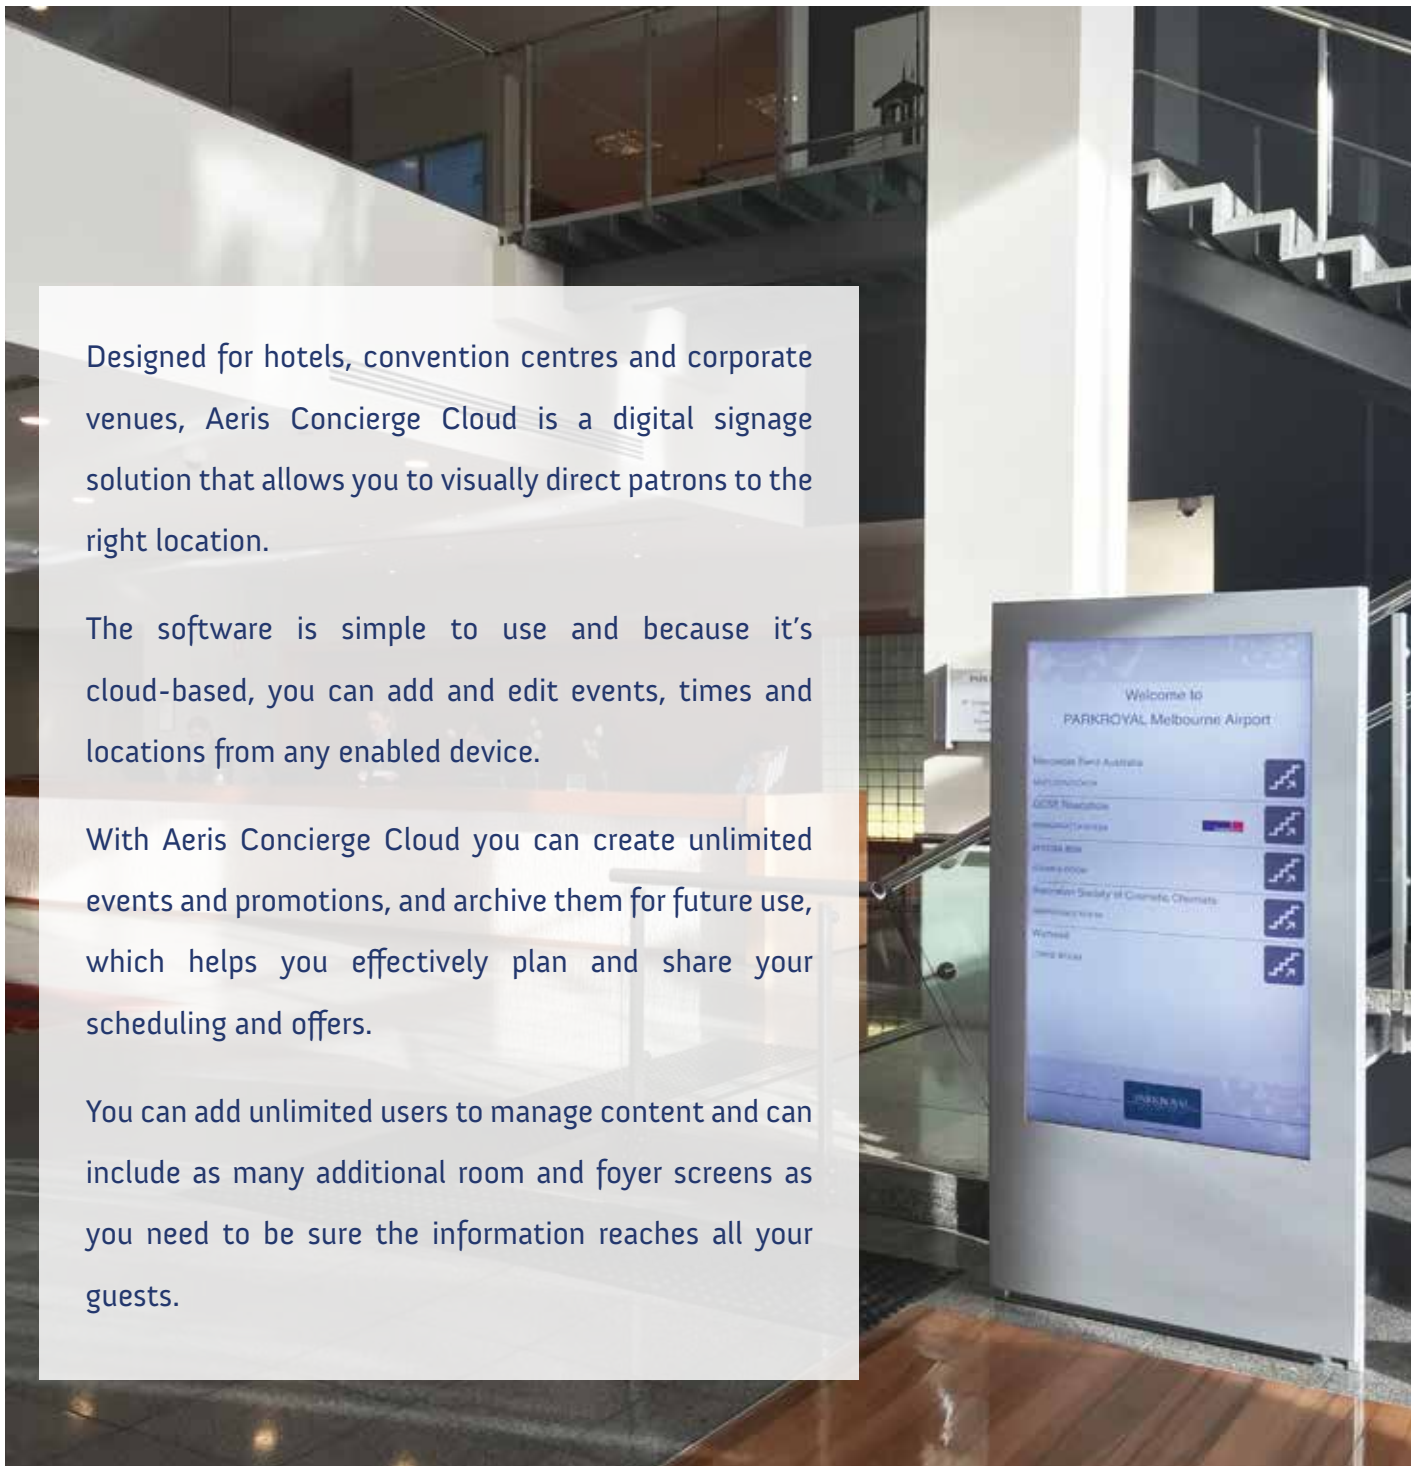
Designed for hotels, convention centres and corporate venues, Aeris Concierge Cloud is a digital signage solution that allows you to visually direct patrons to the right location.

The software is simple to use and because it's cloud-based, you can add and edit events, times and locations from any enabled device.

With Aeris Concierge Cloud you can create unlimited events and promotions, and archive them for future use, which helps you effectively plan and share your scheduling and offers.

You can add unlimited users to manage content and can include as many additional room and foyer screens as you need to be sure the information reaches all your guests.

Welcome to
PARKROYAL Melbourne Airport

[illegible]

PARKROYAL